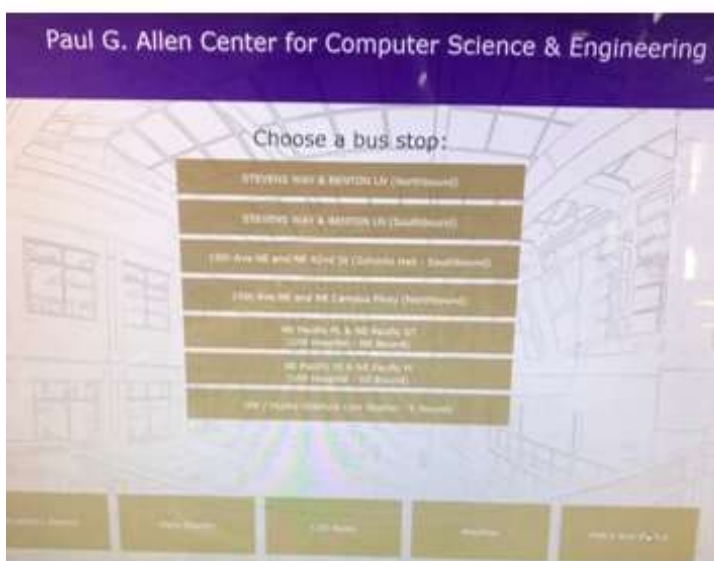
Paul G. Allen Center for Computer Science & Engineering

Choose a bus stop:

STEVENS WAY & BENTON LN (Northbound)

STEVENS WAY & BENTON LN (Southbound)

15th Ave NE and NE 42nd St (Schmitz Hall - Southbound)

15th Ave NE and NE Campus Pkwy (Northbound)

NE Pacific PL & NE Pacific ST (UW Hospital - NE Bound)

NE Pacific ST & NE Pacific PL (UW Hospital - SE Bound)

UW / Husky Stadium Link Station - S Bound

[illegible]

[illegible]

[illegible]

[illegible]

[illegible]